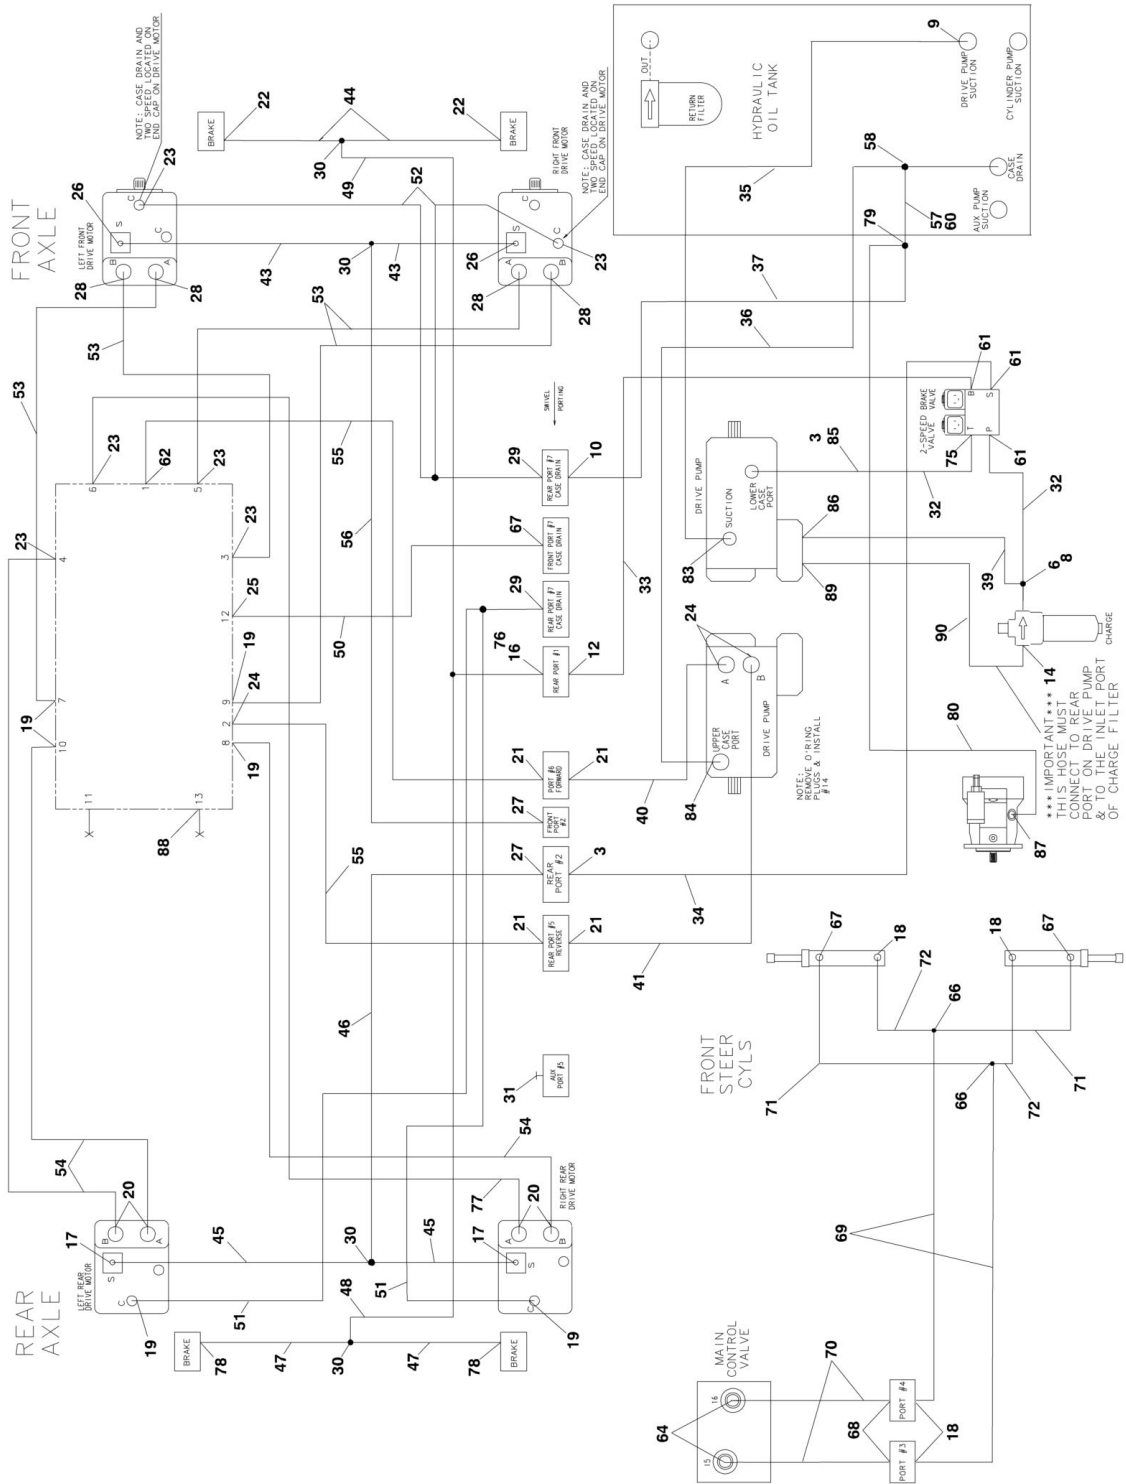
FRONT AXLE

NOTE: CASE DRAIN AND TWO SPEED LOCATED ON END CAP ON DRIVE MOTOR

NOTE: CASE DRAIN AND TWO SPEED LOCATED ON END CAP ON DRIVE MOTOR

BRAKE
22
44
22
BRAKE
23
30
49
52
26
S
C
C
LEFT FRONT DRIVE MOTOR
B
A
28
28
43
30
43
RIGHT FRONT DRIVE MOTOR
C
S
26
A
B
C
23
28
28
53
53
53
HYDRAULIC OIL TANK
OUT
RETURN FILTER
9
DRIVE PUMP SUCTION
CYLINDER PUMP SUCTION
58
35
CASE DRAIN
AUX PUMP SUCTION
79
57
60
37
36

SWIVEL PORTING

6
23
62
1
23
5
55
29
REAR PORT #7 CASE DRAIN
10
3
85
2-SPEED BRAKE VALVE
VALVE
B
61
61
S
T
P
61
75
DRIVE PUMP
LOWER CASE PORT
SUCTION
83
86
89
32
32
39
6
8
23
3
4
56
67
FRONT PORT #7 CASE DRAIN
33
23
25
12
50
29
REAR PORT #7 CASE DRAIN
76
16
REAR PORT #1
12
24
A
B
DRIVE PUMP
UPPER CASE PORT
84
19
24
9
19
7
10
2
8
19
11
13
88
21
PORT #6 FORWARD
21
40
27
FRONT PORT #2
NOTE: REMOVE O'RING PLUGS & INSTALL #14
90
CHARGE
14
80
***IMPORTANT*** THIS HOSE MUST CONNECT TO REAR PORT ON DRIVE PUMP & TO THE INLET PORT OF CHARGE FILTER
87
55
27
REAR PORT #2
3
34
21
REAR PORT #5 REVERSE
21
41
46
31
AUX PORT #5
67
18
18
67
72
66
FRONT STEER CYLS
71
66
72
71
54
54
20
77
20
RIGHT REAR DRIVE MOTOR
A
B
B
A
17
S
LEFT REAR DRIVE MOTOR
45
30
45
17
S
51
51
C
19
48
C
19
69
REAR AXLE
BRAKE
78
47
30
47
BRAKE
78
MAIN CONTROL VALVE
16
15
64
70
68
PORT #4
PORT #3
18